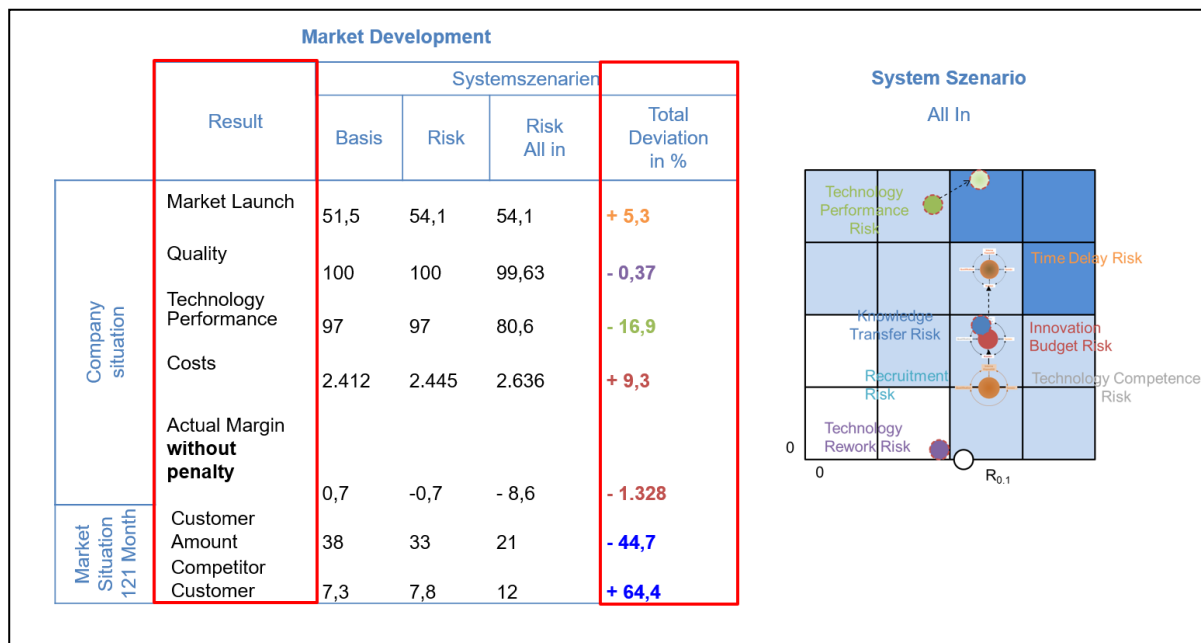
Market Development

| | Result | Basis | Risk | Risk All in | Total Deviation in % |
|---|---|---|---|---|---|
| | | Systemszenarien | | | |
| Company situation | Market Launch | 51,5 | 54,1 | 54,1 | + 5,3 |
| | Quality | 100 | 100 | 99,63 | - 0,37 |
| | Technology Performance | 97 | 97 | 80,6 | - 16,9 |
| | Costs | 2.412 | 2.445 | 2.636 | + 9,3 |
| | Actual Margin **without penalty** | 0,7 | -0,7 | - 8,6 | - 1.328 |
| Market Situation 121 Month | Customer Amount | 38 | 33 | 21 | - 44,7 |
| | Competitor Customer | 7,3 | 7,8 | 12 | + 64,4 |

System Szenario
All In

Technology Performance Risk
Time Delay Risk
Knowledge Transfer Risk
Innovation Budget Risk
Recruitment Risk
Technology Competence Risk
Technology Rework Risk
0
0
$R_{0.1}$